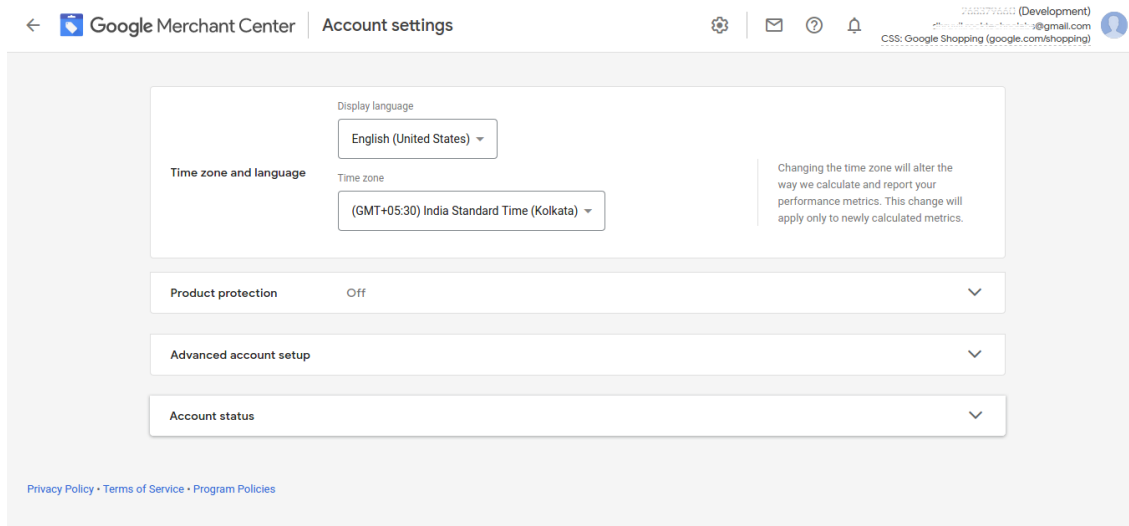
Google Merchant Center | Account settings

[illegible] (Development)
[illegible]@gmail.com
CSS: Google Shopping (google.com/shopping)

Time zone and language

Display language
English (United States)

Time zone
(GMT+05:30) India Standard Time (Kolkata)

Changing the time zone will alter the way we calculate and report your performance metrics. This change will apply only to newly calculated metrics.

Product protection Off

Advanced account setup

Account status

Privacy Policy • Terms of Service • Program Policies